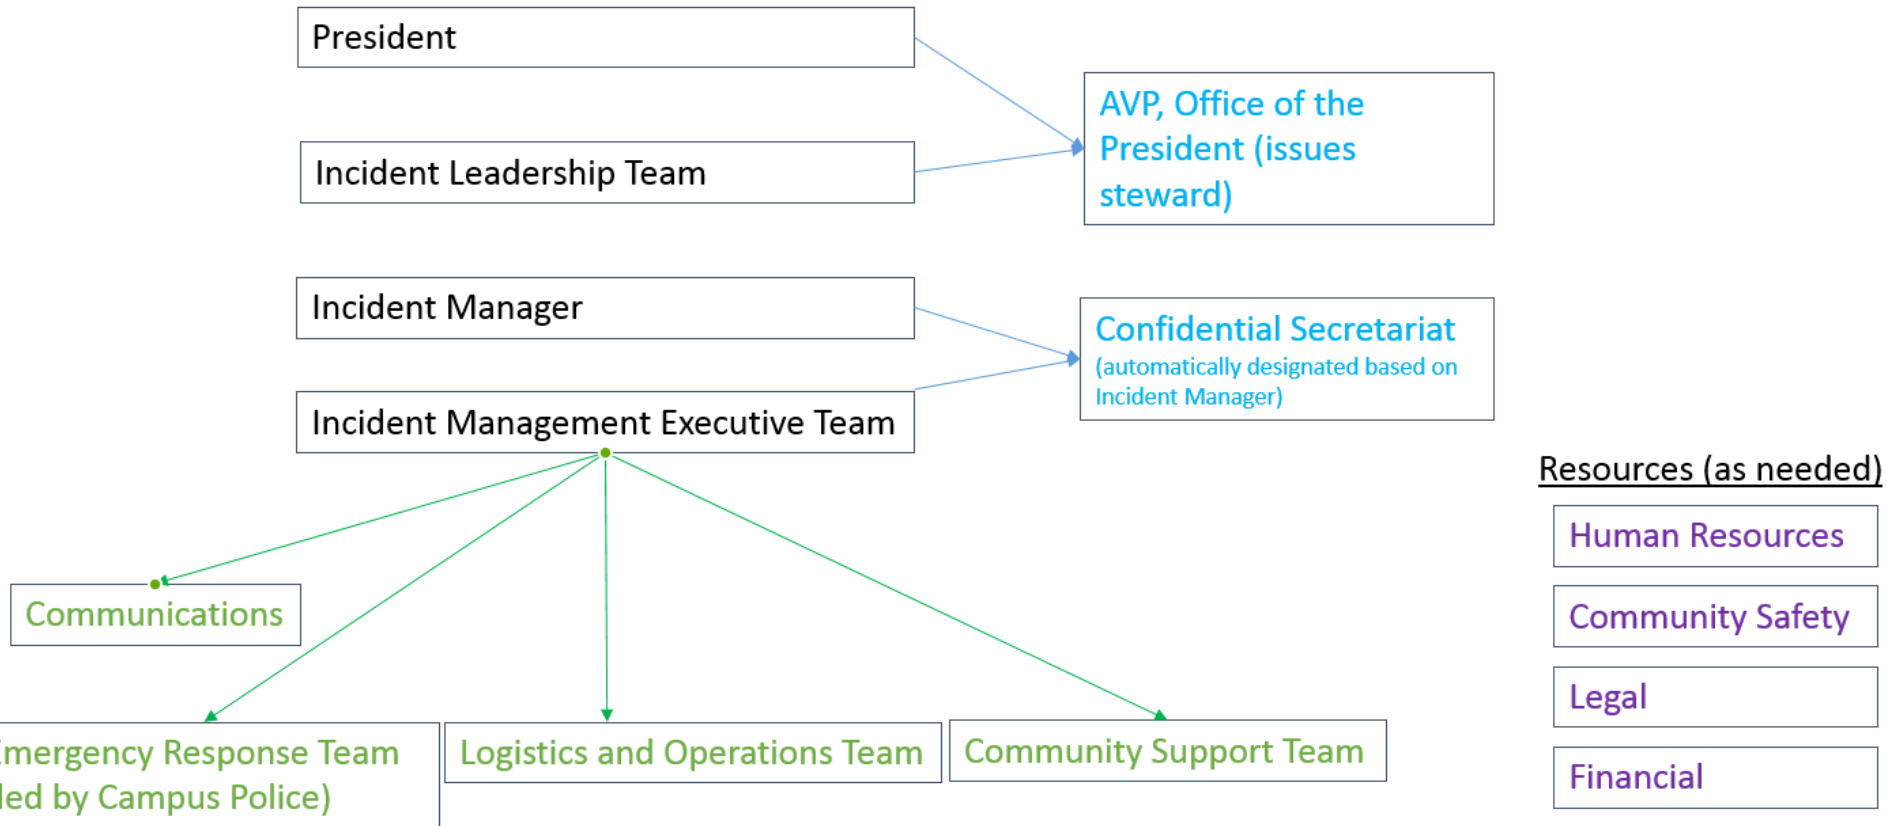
President

Incident Leadership Team

AVP, Office of the President (issues steward)

Incident Manager

Incident Management Executive Team

Confidential Secretariat (automatically designated based on Incident Manager)

Communications

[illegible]mergency Response Team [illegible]led by Campus Police)

Logistics and Operations Team

Community Support Team

Resources (as needed)

Human Resources

Community Safety

Legal

Financial